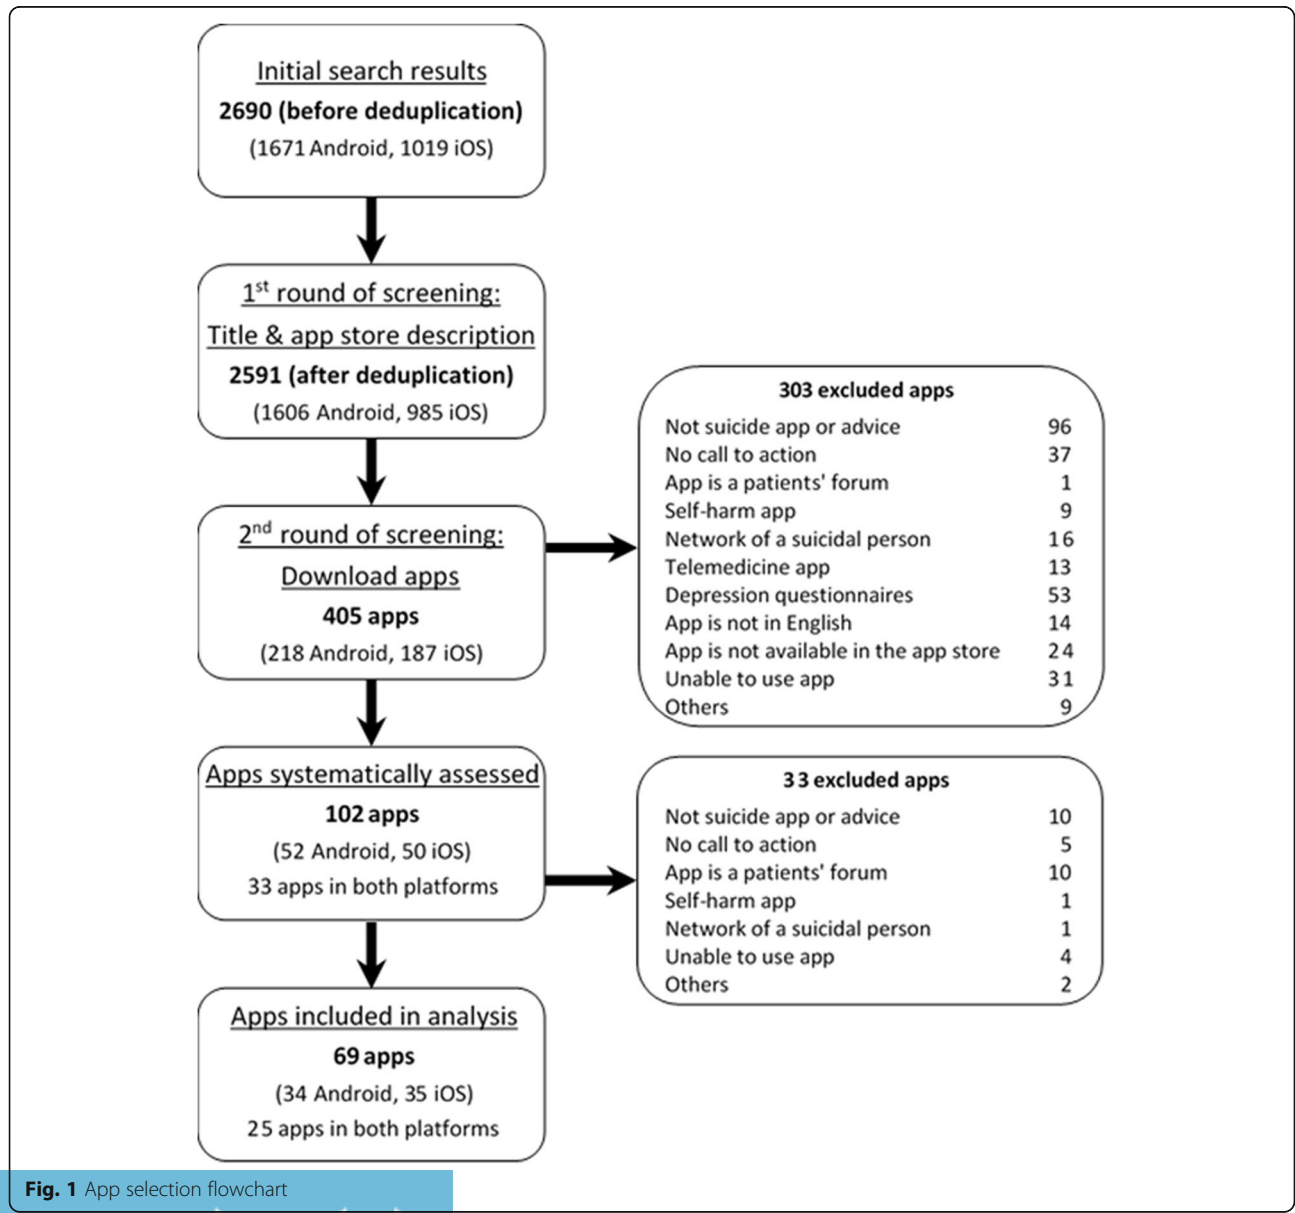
Initial search results
**2690 (before deduplication)**
(1671 Android, 1019 iOS)

1$^{st}$ round of screening:
Title & app store description
**2591 (after deduplication)**
(1606 Android, 985 iOS)

2$^{nd}$ round of screening:
Download apps
**405 apps**
(218 Android, 187 iOS)

**303 excluded apps**

| | |
|---|---|
| Not suicide app or advice | 96 |
| No call to action | 37 |
| App is a patients' forum | 1 |
| Self-harm app | 9 |
| Network of a suicidal person | 16 |
| Telemedicine app | 13 |
| Depression questionnaires | 53 |
| App is not in English | 14 |
| App is not available in the app store | 24 |
| Unable to use app | 31 |
| Others | 9 |

Apps systematically assessed
**102 apps**
(52 Android, 50 iOS)
33 apps in both platforms

**33 excluded apps**

| | |
|---|---|
| Not suicide app or advice | 10 |
| No call to action | 5 |
| App is a patients' forum | 10 |
| Self-harm app | 1 |
| Network of a suicidal person | 1 |
| Unable to use app | 4 |
| Others | 2 |

Apps included in analysis
**69 apps**
(34 Android, 35 iOS)
25 apps in both platforms

**Fig. 1** App selection flowchart